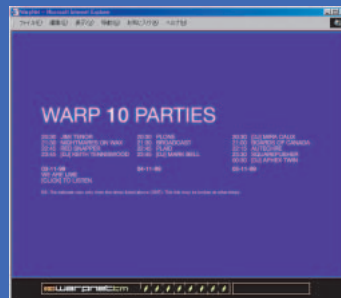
WARP 10 PARTIES

20:00 JIM TENOR
21:00 NIGHTMARES ON WAX
22:00 RED SNAPPER
23:00 DJ KEITH TENNISWOOD

20:00 PLONE
21:00 BROADCAST
22:00 PLAID
23:00 DJ MARK BELL

20:00 DJ MIRA CALIX
21:00 BOARDS OF CANADA
22:00 AUTECHRE
23:00 SQUAREPUSHER
00:00 DJ APHEX TWIN

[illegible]
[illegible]
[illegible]

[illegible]

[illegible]

warpnet